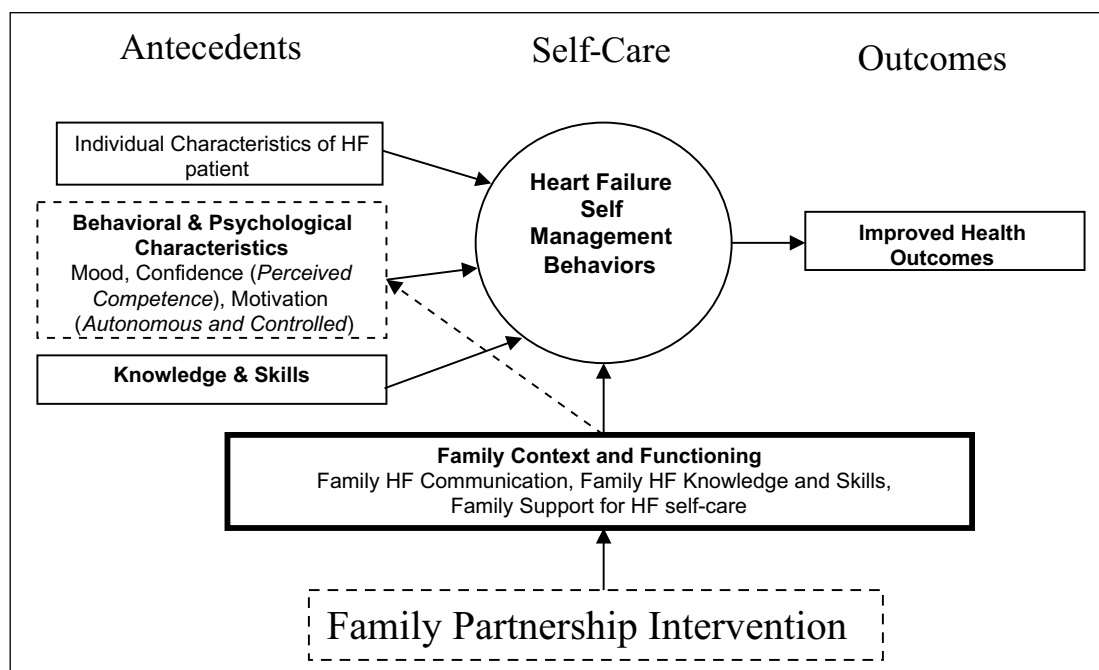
Antecedents

Self-Care

Outcomes

Individual Characteristics of HF patient

Heart Failure Self Management Behaviors

Behavioral & Psychological Characteristics
Mood, Confidence (*Perceived Competence*), Motivation (*Autonomous and Controlled*)

Improved Health Outcomes

Knowledge & Skills

Family Context and Functioning
Family HF Communication, Family HF Knowledge and Skills, Family Support for HF self-care

Family Partnership Intervention